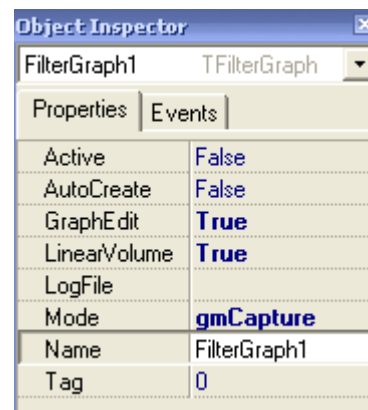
Object Inspector

FilterGraph1 TFilterGraph

Properties | Events

| | |
|---|---|
| Active | False |
| AutoCreate | False |
| GraphEdit | True |
| LinearVolume | True |
| LogFile | |
| Mode | gmCapture |
| Name | FilterGraph1 |
| Tag | 0 |